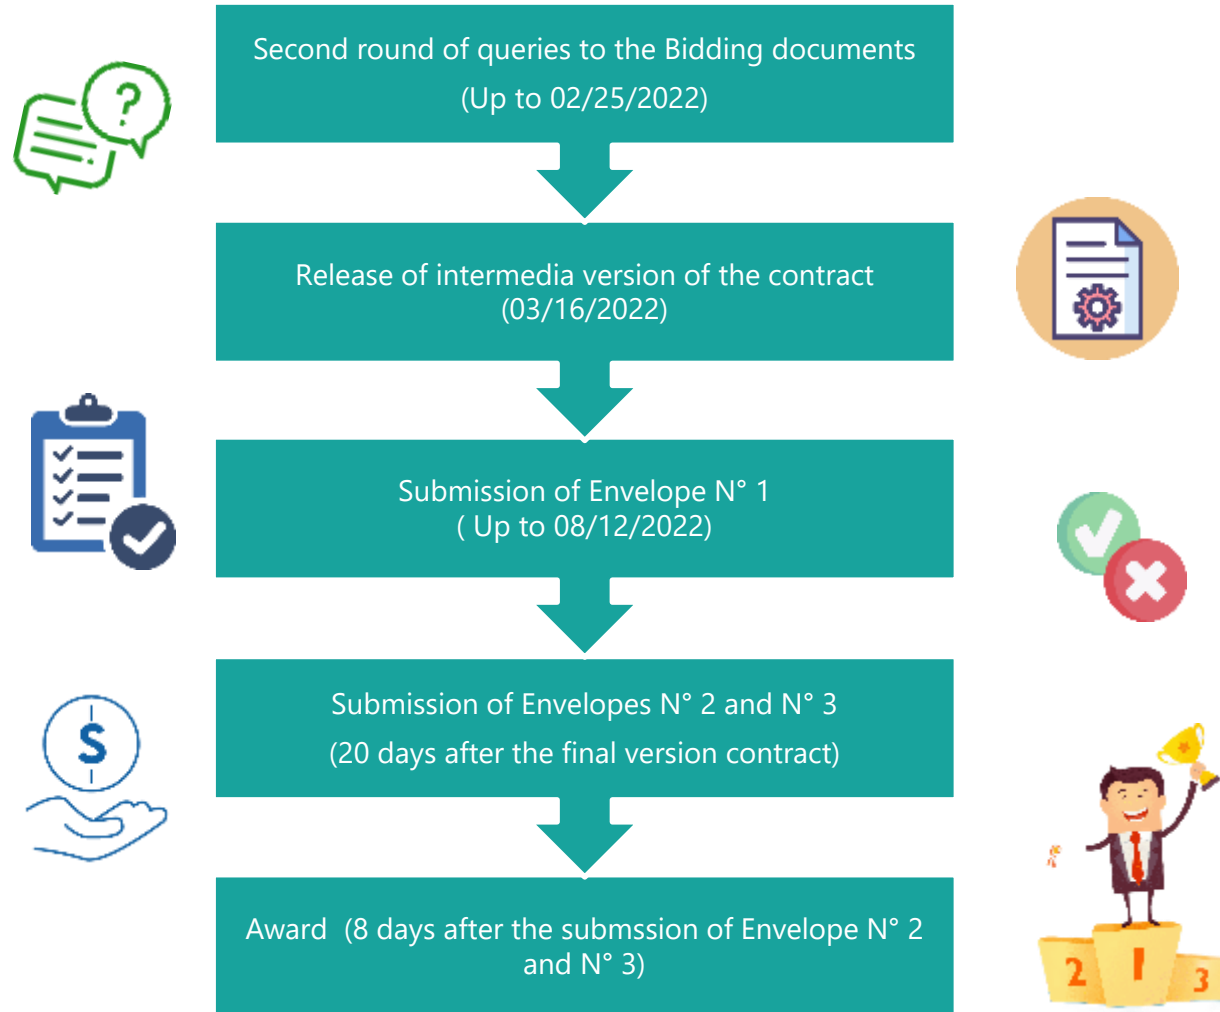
Second round of queries to the Bidding documents
(Up to 02/25/2022)

Release of intermedia version of the contract
(03/16/2022)

Submission of Envelope N° 1
( Up to 08/12/2022)

Submission of Envelopes N° 2 and N° 3
(20 days after the final version contract)

Award (8 days after the submssion of Envelope N° 2 and N° 3)

$

2 1 3